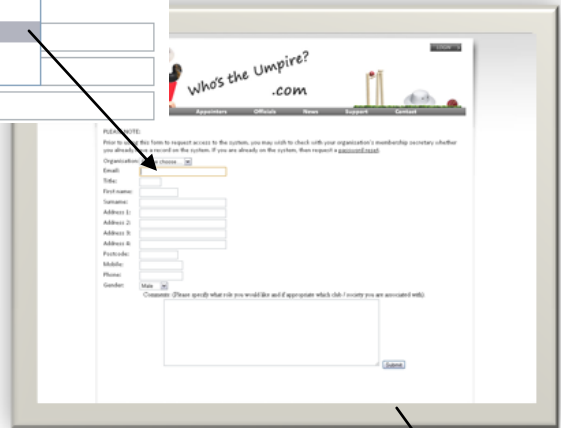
Who's the Umpire?
.com

Appointers Officials News Support Contact

PLEASE NOTE:
Prior to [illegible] this form to request access to the system, you may wish to check with your organization's membership secretary whether you already have a record on the system. If you are already on the system, then request a password reset.

Organisation: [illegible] choose
Email:
Title:
First name:
Surname:
Address 1:
Address 2:
Address 3:
Address 4:
Postcode:
Mobile:
Phone:
Gender: Male
Comments: (Please specify what role you would like and if appropriate which club / society you are associated with):

Submit